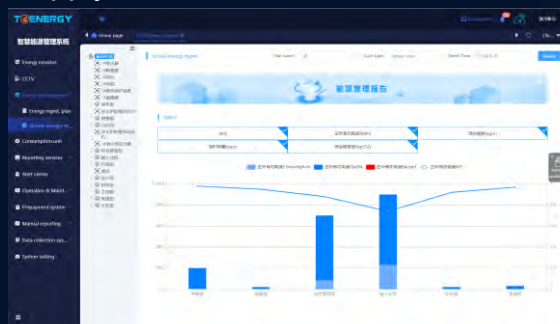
TQENERGY

智慧能源管理系统

Energy monitor
CCTV
Energy management
Energy report, plan
Shared energy re...
Consumption unit
Reporting services
Alert center
Operation & Maint...
Prepayment system
Manual reporting
Data collection sys...
System setting

Home page

Shared energy report

Search

能源管理报告

Report

Total